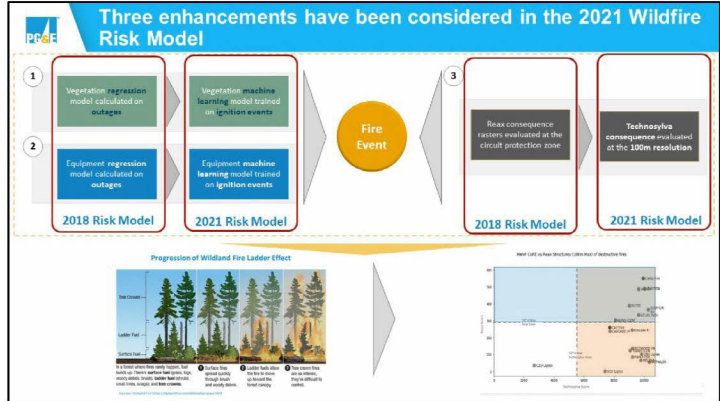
PG&E

Three enhancements have been considered in the 2021 Wildfire Risk Model

1

Vegetation regression model calculated on outages

Vegetation machine learning model trained on ignition events

2

Equipment regression model calculated on outages

Equipment machine learning model trained on ignition events

2018 Risk Model

2021 Risk Model

Fire Event

3

Reax consequence rasters evaluated at the circuit protection zone

Technosylva consequence evaluated at the 100m resolution

2018 Risk Model

2021 Risk Model

Progression of Wildland Fire Ladder Effect

Tree Crowns

Ladder Fuel

Surface Fuel

In a forest where fires rarely happen, fuel builds up. There's surface fuel (grass, logs, woody debris, brush), ladder fuel (shrubs, small trees, snags) and tree crowns.

1 Surface fires spread quickly through brush and woody debris.

2 Ladder fuels allow the fire to move up toward the forest canopy.

3 Tree crown fires are so intense, they're difficult to control.

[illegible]

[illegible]